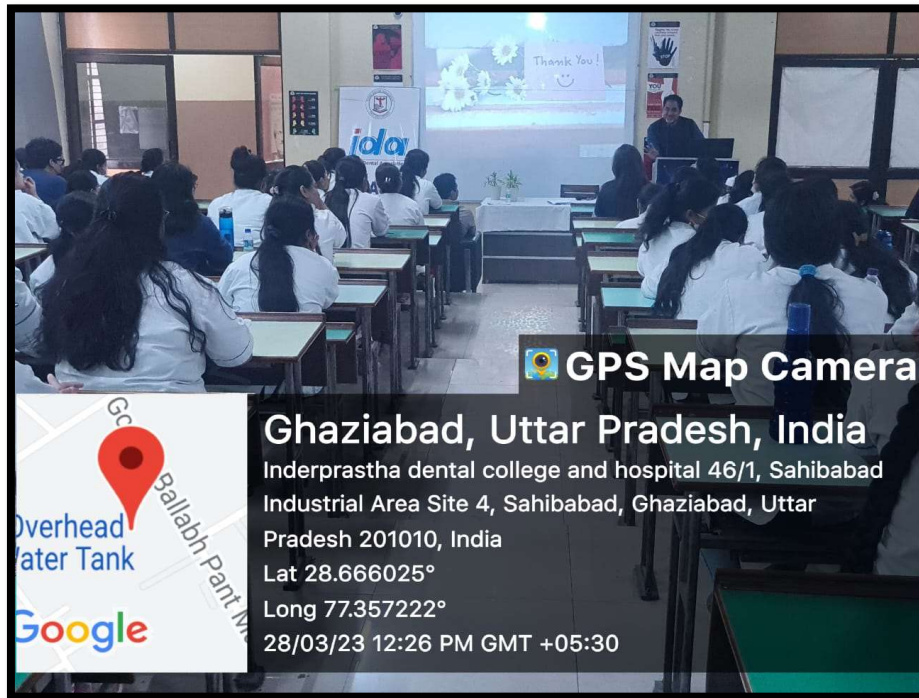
Thank You!

ida

GPS Map Camera

Ghaziabad, Uttar Pradesh, India

Inderprastha dental college and hospital 46/1, Sahibabad Industrial Area Site 4, Sahibabad, Ghaziabad, Uttar Pradesh 201010, India

Lat 28.666025°

Long 77.357222°

28/03/23 12:26 PM GMT +05:30

Go Ballabh Pant M

Overhead Water Tank

Google